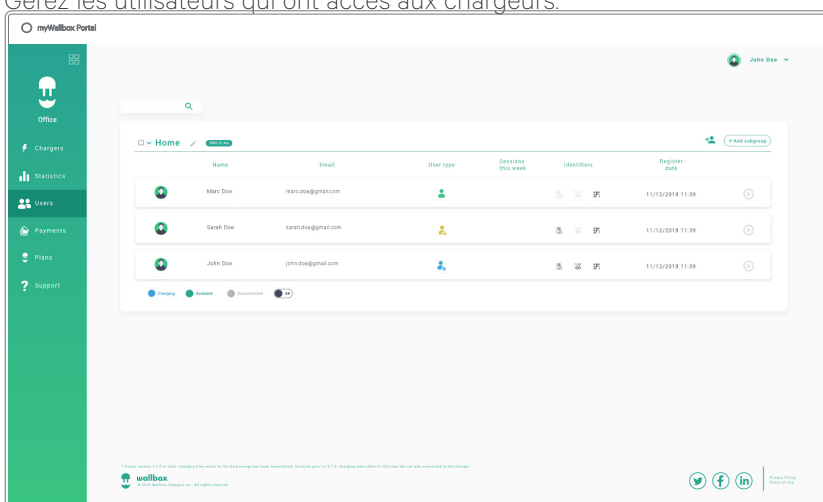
Gérez les utilisateurs qui ont accès aux chargeurs.

myWallbox Portal

John Doe

Office

Chargers

Statistics

Users

Payments

Plans

Support

Home

PRO PLAN

+ Add subgroup

| | Name | Email | User type | Sessions this week | Identifiers | Register date | |
|---|---|---|---|---|---|---|---|
| | Marc Doe | marc.doe@gmail.com | | | | 11/12/2019 11:39 | |
| | Sarah Doe | sarah.doe@gmail.com | | | | 11/12/2019 11:39 | |
| | John Doe | john.doe@gmail.com | | | | 11/12/2019 11:39 | |

Charging Available Disconnected All

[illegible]

wallbox

© 2019 Wallbox Chargers Inc. All rights reserved.

Privacy Policy
Terms of use